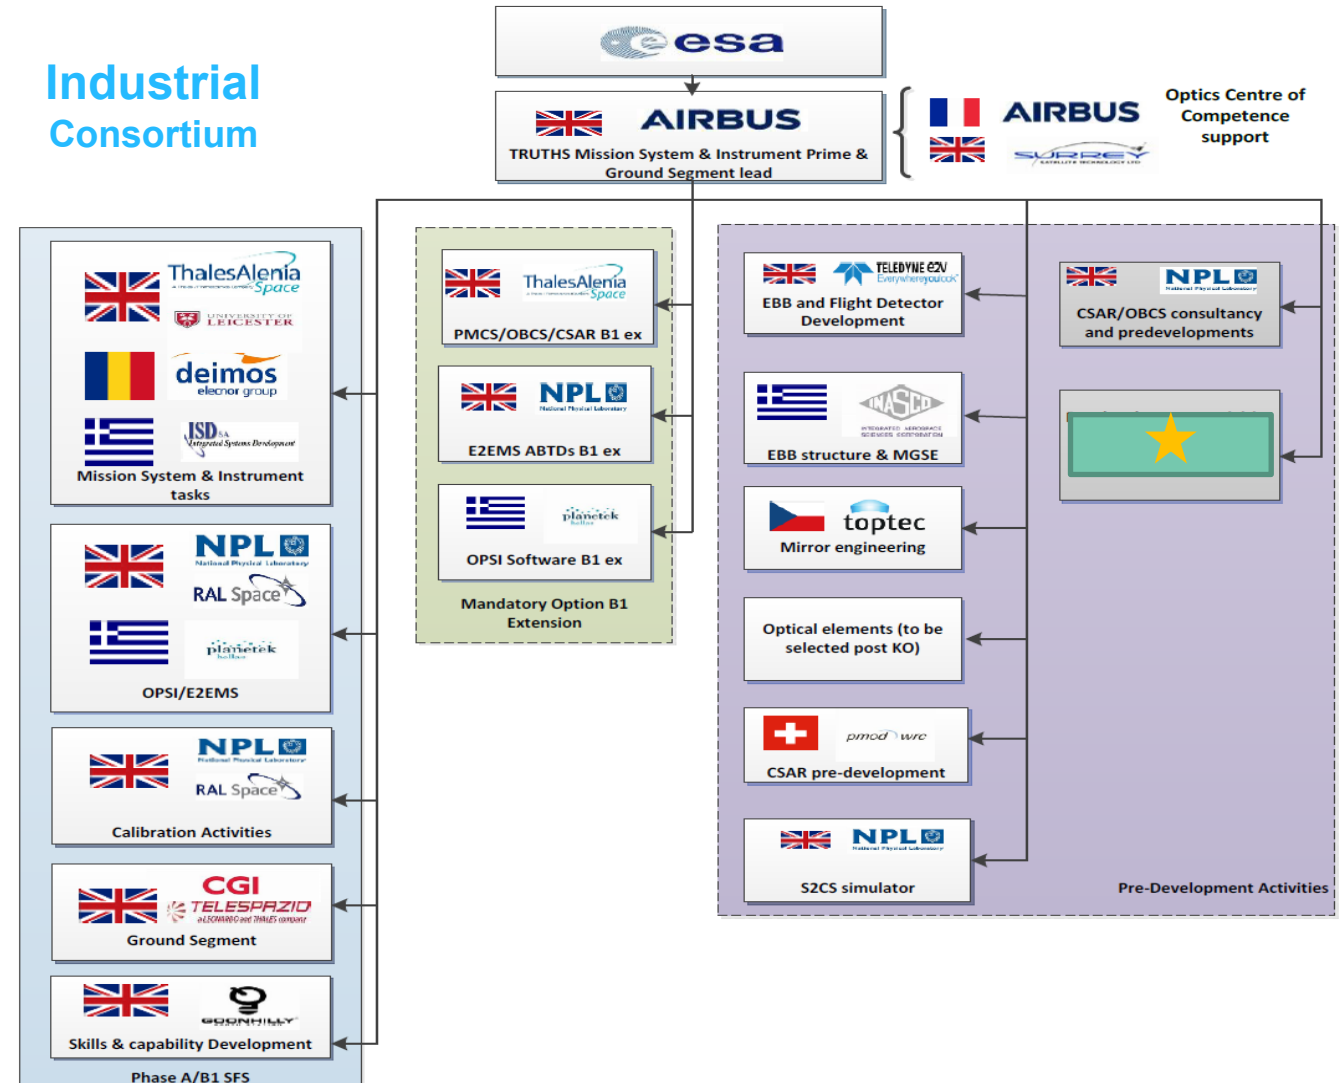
Industrial Consortium

esa

AIRBUS
TRUTHS Mission System & Instrument Prime & Ground Segment lead

AIRBUS
SURREY
Optics Centre of Competence support

ThalesAlenia Space
UNIVERSITY OF LEICESTER
deimos elecnor group
ISD SA Integrated Systems Development
Mission System & Instrument tasks

NPL National Physical Laboratory
RAL Space
planetek hellas
OPSI/E2EMS

NPL National Physical Laboratory
RAL Space
Calibration Activities

CGI
TELESPAZIO a LEONARDO and THALES company
Ground Segment

GOONHILLY
Skills & capability Development

Phase A/B1 SFS

ThalesAlenia Space
PMCS/OBCS/CSAR B1 ex

NPL National Physical Laboratory
E2EMS ABTDs B1 ex

planetek hellas
OPSI Software B1 ex

Mandatory Option B1 Extension

TELEDYNE e2v Everywhereyoulook
EBB and Flight Detector Development

INASCO INTEGRATED AEROSPACE SCIENCES CORPORATION
EBB structure & MGSE

toptec
Mirror engineering

Optical elements (to be selected post KO)

pmod wrc
CSAR pre-development

NPL National Physical Laboratory
S2CS simulator

NPL National Physical Laboratory
CSAR/OBCS consultancy and predevelopments

Pre-Development Activities